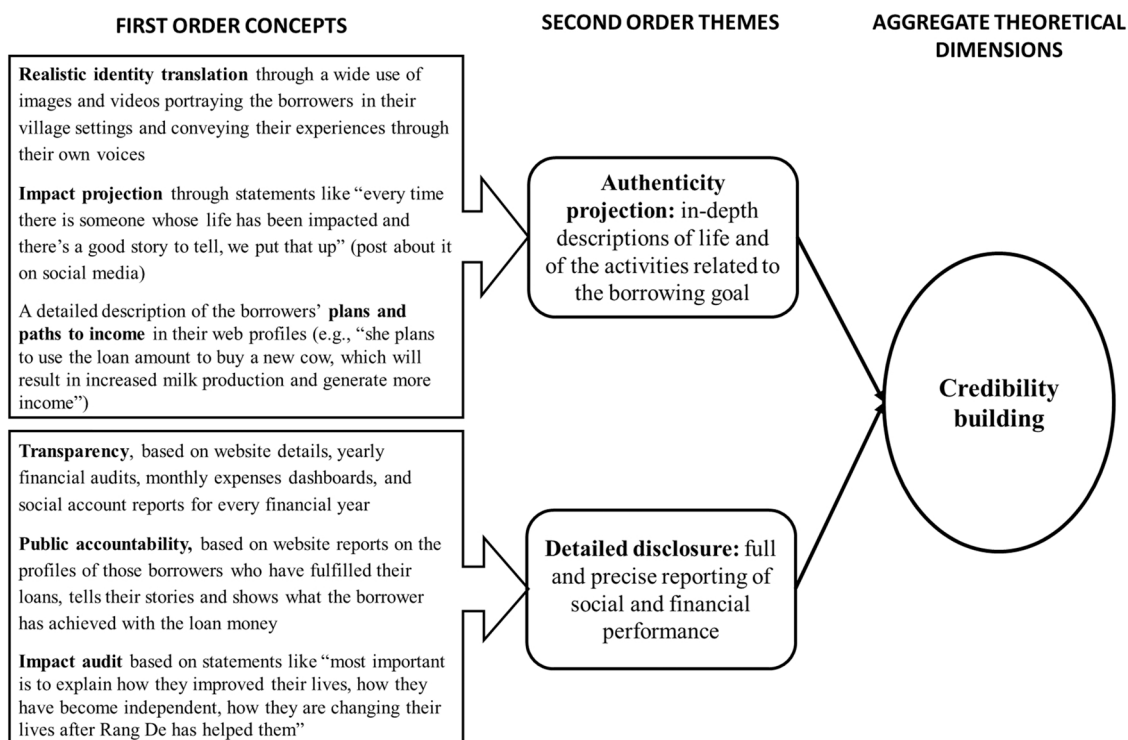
FIRST ORDER CONCEPTS

SECOND ORDER THEMES

AGGREGATE THEORETICAL DIMENSIONS

**Realistic identity translation** through a wide use of images and videos portraying the borrowers in their village settings and conveying their experiences through their own voices

**Impact projection** through statements like "every time there is someone whose life has been impacted and there's a good story to tell, we put that up" (post about it on social media)

A detailed description of the borrowers' **plans and paths to income** in their web profiles (e.g., "she plans to use the loan amount to buy a new cow, which will result in increased milk production and generate more income")

**Authenticity projection:** in-depth descriptions of life and of the activities related to the borrowing goal

**Credibility building**

**Transparency**, based on website details, yearly financial audits, monthly expenses dashboards, and social account reports for every financial year

**Public accountability,** based on website reports on the profiles of those borrowers who have fulfilled their loans, tells their stories and shows what the borrower has achieved with the loan money

**Impact audit** based on statements like "most important is to explain how they improved their lives, how they have become independent, how they are changing their lives after Rang De has helped them"

**Detailed disclosure:** full and precise reporting of social and financial performance